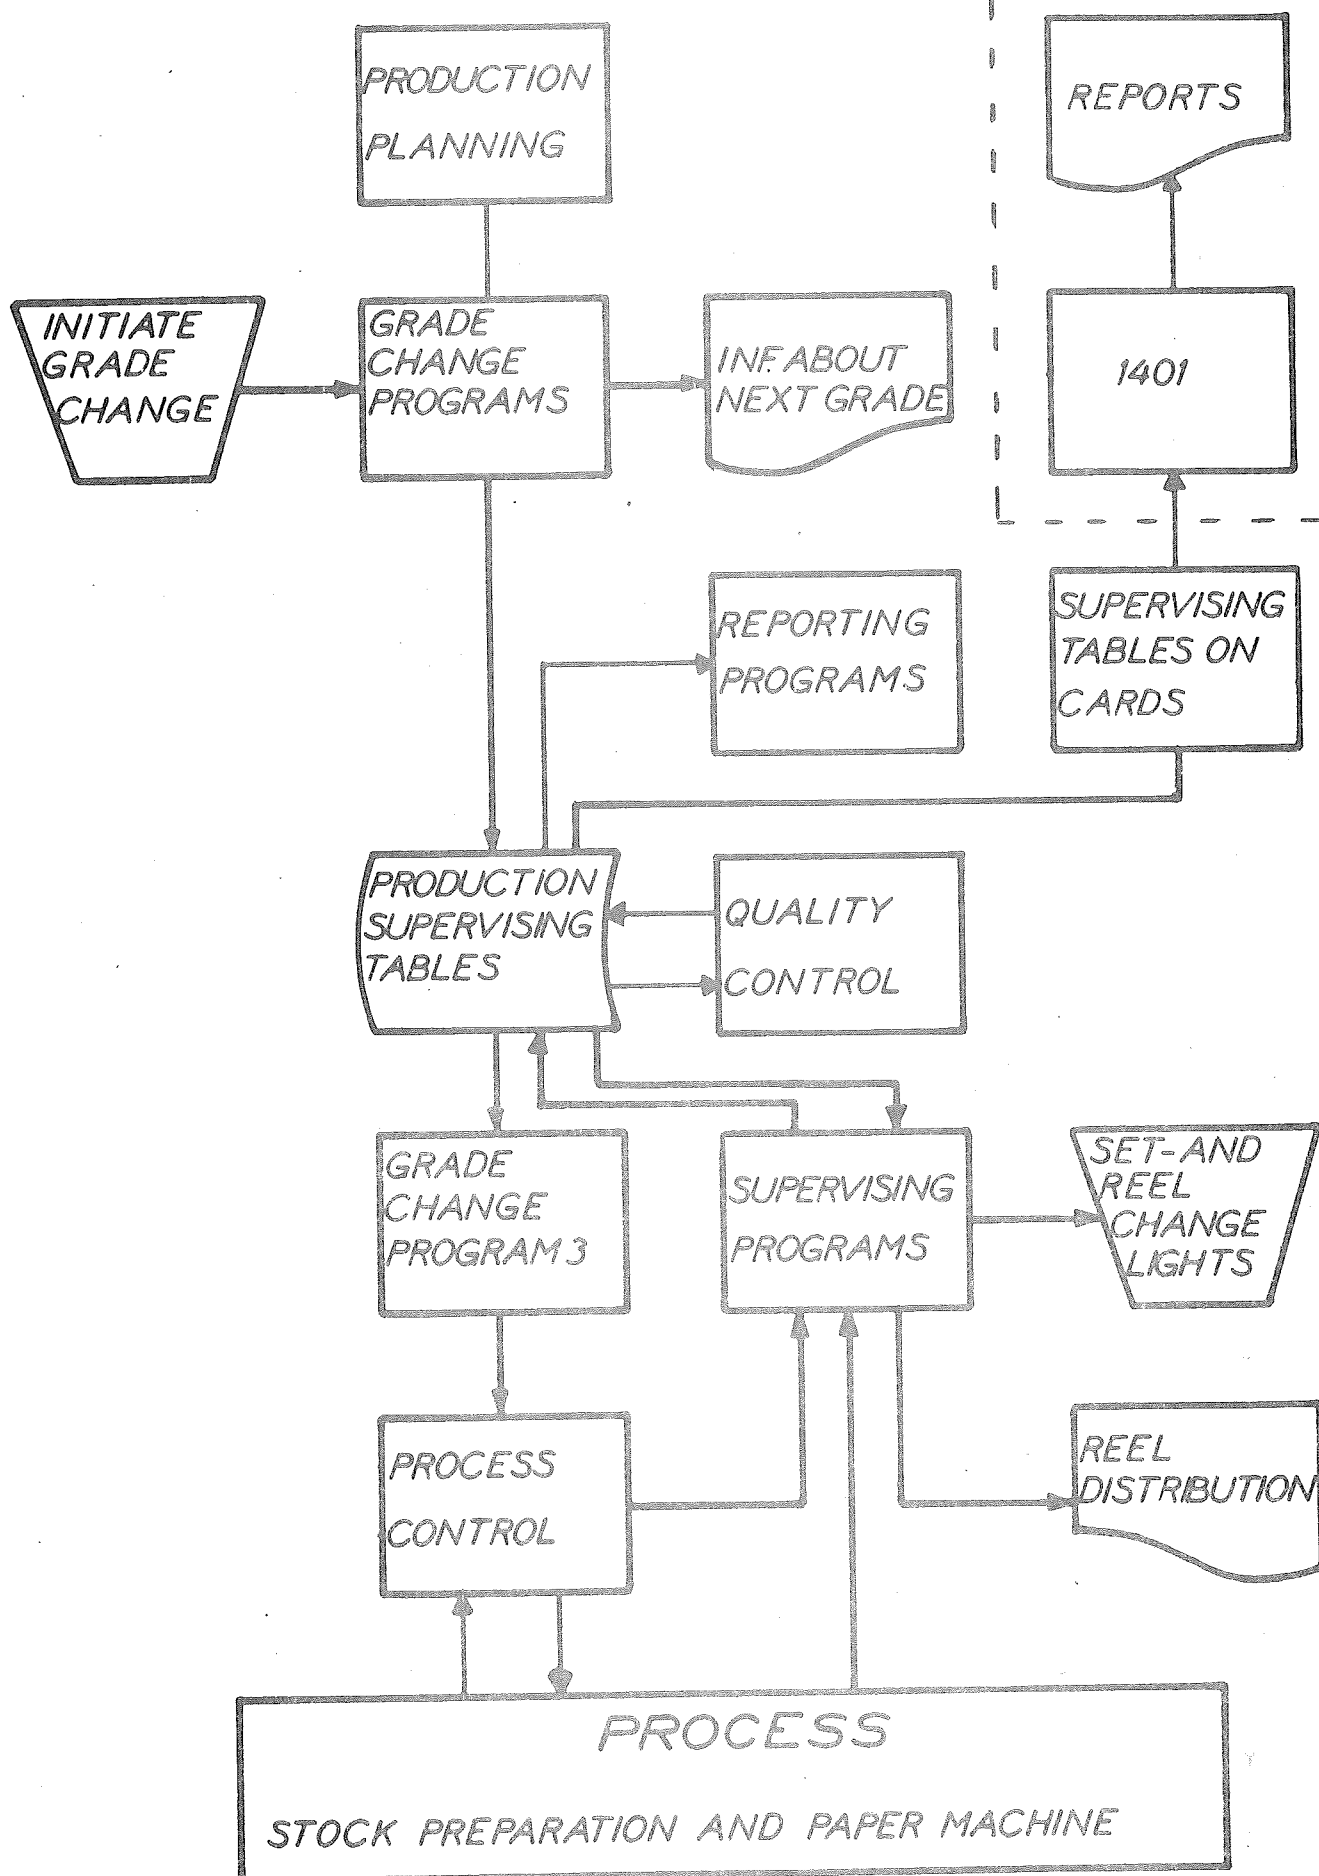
PRODUCTION PLANNING

REPORTS

INITIATE GRADE CHANGE

GRADE CHANGE PROGRAMS

INF. ABOUT NEXT GRADE

1401

REPORTING PROGRAMS

SUPERVISING TABLES ON CARDS

PRODUCTION SUPERVISING TABLES

QUALITY CONTROL

GRADE CHANGE PROGRAM 3

SUPERVISING PROGRAMS

SET-AND REEL CHANGE LIGHTS

PROCESS CONTROL

REEL DISTRIBUTION

PROCESS

STOCK PREPARATION AND PAPER MACHINE